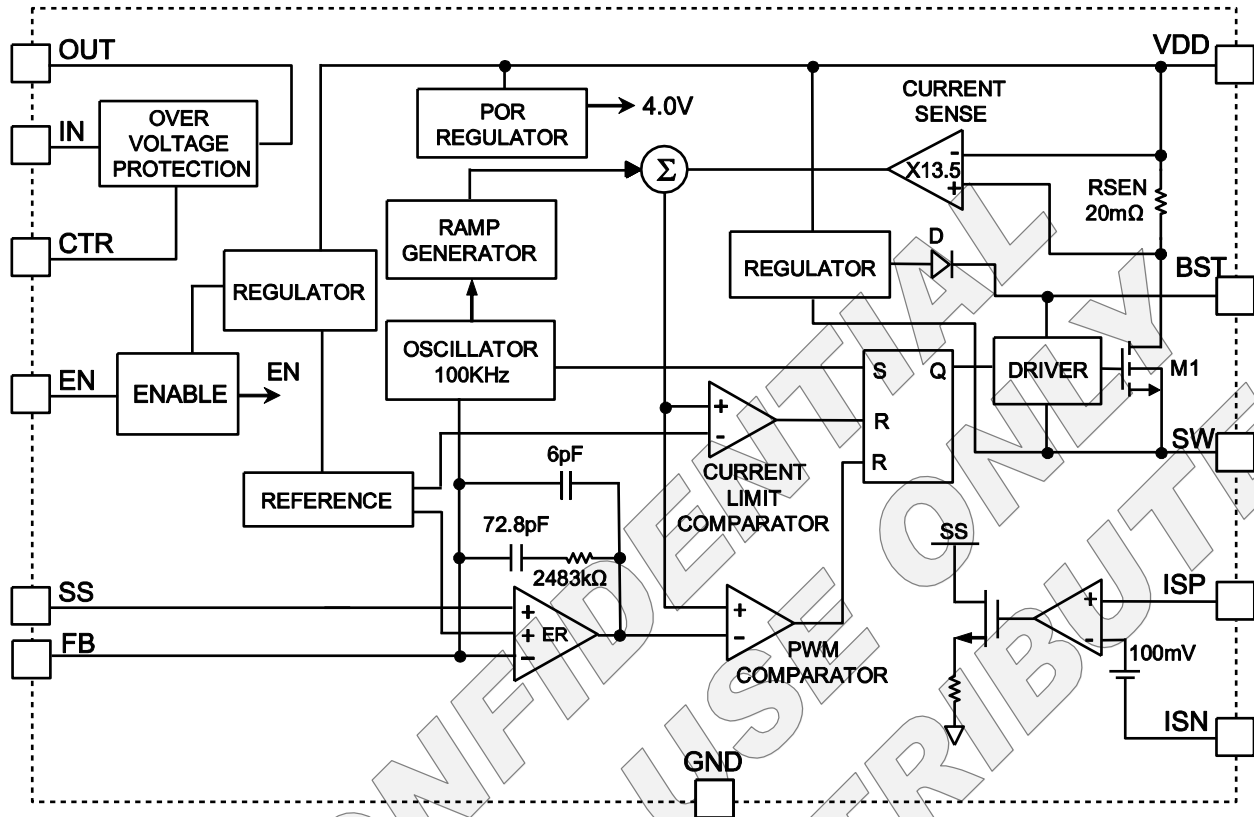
OUT
IN
CTR
EN
SS
FB
OVER VOLTAGE PROTECTION
REGULATOR
ENABLE
EN
REFERENCE
POR REGULATOR
4.0V
$\Sigma$
RAMP GENERATOR
OSCILLATOR 100KHz
6pF
72.8pF
2483kΩ
+
+
ER
−
+
-
CURRENT LIMIT COMPARATOR
+
-
PWM COMPARATOR
GND
CURRENT SENSE
X13.5
-
+
RSEN 20mΩ
REGULATOR
D
S
Q
R
R
DRIVER
M1
VDD
BST
SW
SS
+
-
ISP
100mV
ISN
CONFIDENTIAL
USE ONLY
DISTRIBUTE